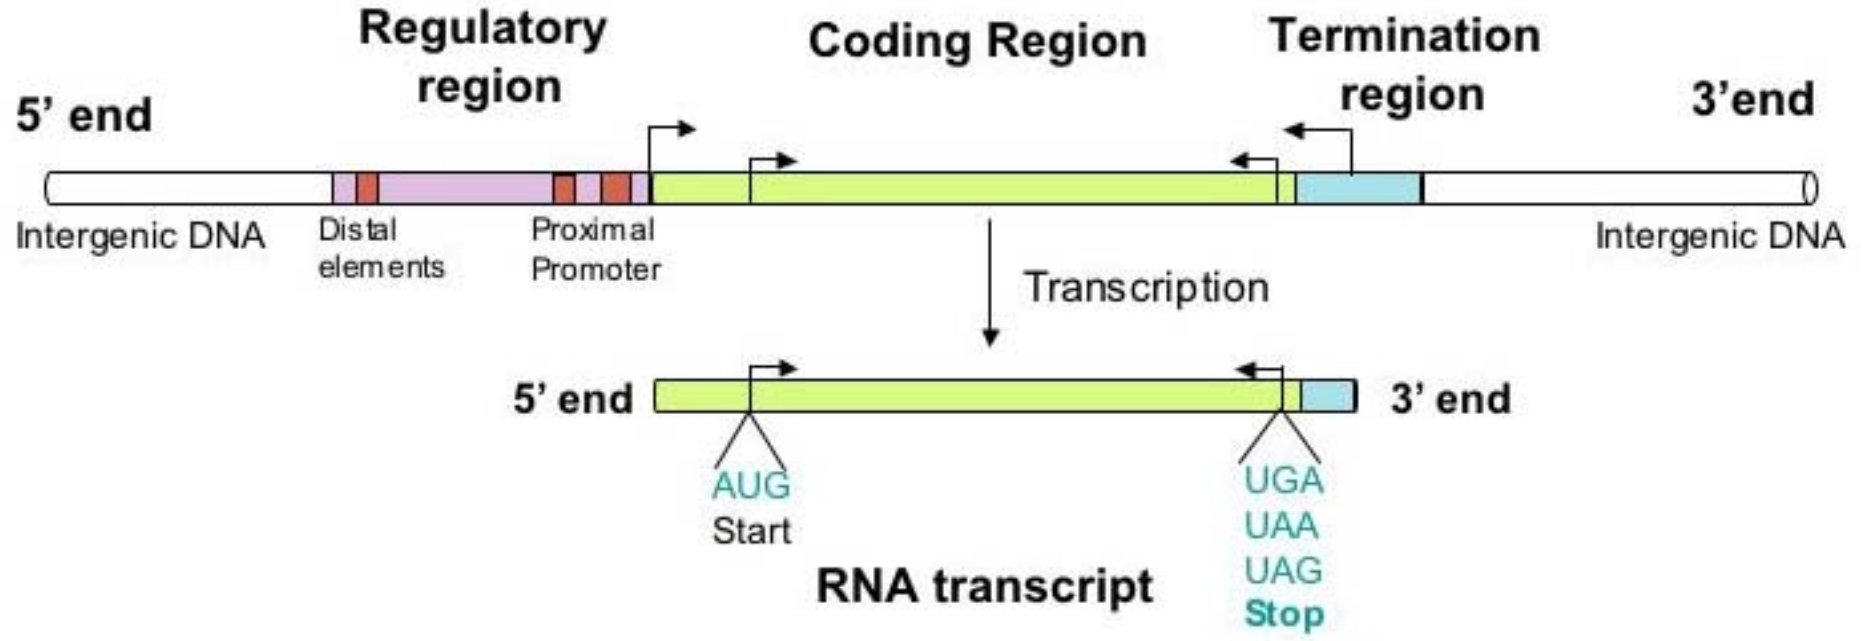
Regulatory region

Coding Region

Termination region

5' end

3'end

Intergenic DNA

Distal elements

Proximal Promoter

Intergenic DNA

Transcription

5' end

3' end

AUG
Start

UGA
UAA
UAG
Stop

RNA transcript